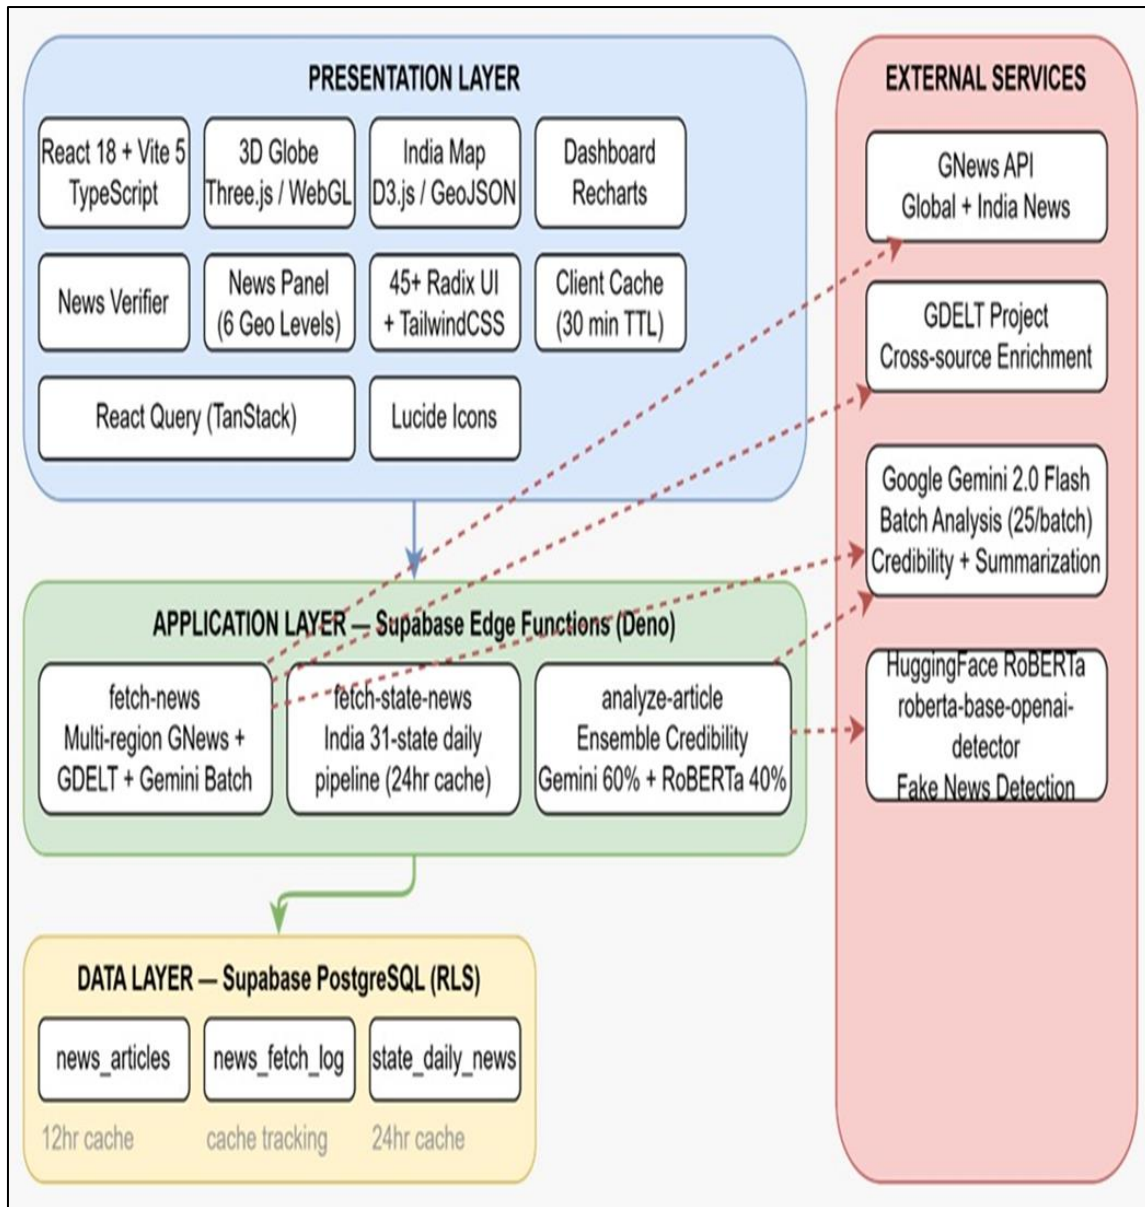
PRESENTATION LAYER

React 18 + Vite 5 TypeScript

3D Globe Three.js / WebGL

India Map D3.js / GeoJSON

Dashboard Recharts

News Verifier

News Panel (6 Geo Levels)

45+ Radix UI + TailwindCSS

Client Cache (30 min TTL)

React Query (TanStack)

Lucide Icons

EXTERNAL SERVICES

GNews API Global + India News

GDELT Project Cross-source Enrichment

Google Gemini 2.0 Flash Batch Analysis (25/batch) Credibility + Summarization

HuggingFace RoBERTa roberta-base-openai-detector Fake News Detection

APPLICATION LAYER — Supabase Edge Functions (Deno)

fetch-news Multi-region GNews + GDELT + Gemini Batch

fetch-state-news India 31-state daily pipeline (24hr cache)

analyze-article Ensemble Credibility Gemini 60% + RoBERTa 40%

DATA LAYER — Supabase PostgreSQL (RLS)

news_articles

news_fetch_log

state_daily_news

12hr cache

cache tracking

24hr cache